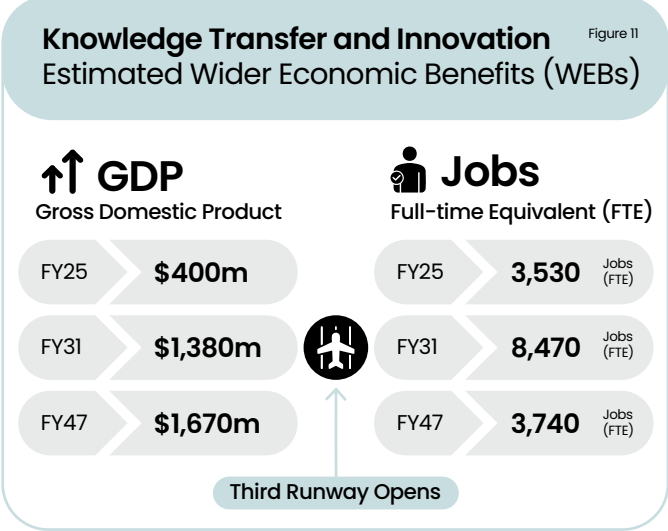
Knowledge Transfer and Innovation
Figure 11
Estimated Wider Economic Benefits (WEBs)

GDP
Gross Domestic Product

| | |
|---|---|
| FY25 | $400m |
| FY31 | $1,380m |
| FY47 | $1,670m |

Jobs
Full-time Equivalent (FTE)

| | |
|---|---|
| FY25 | 3,530 Jobs (FTE) |
| FY31 | 8,470 Jobs (FTE) |
| FY47 | 3,740 Jobs (FTE) |

Third Runway Opens